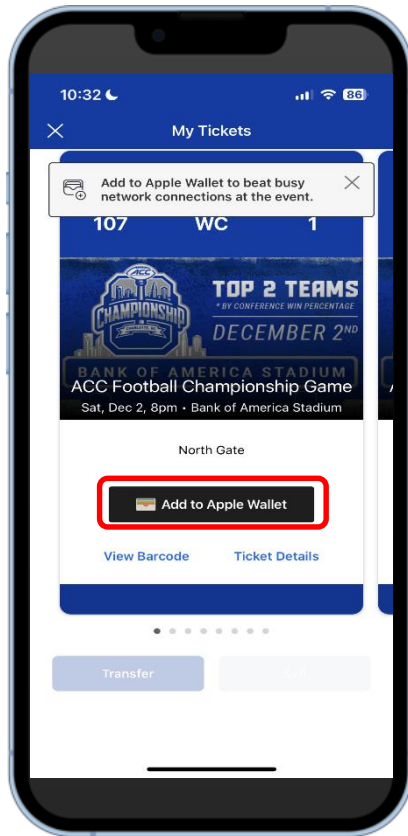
10:32

86

My Tickets

Add to Apple Wallet to beat busy network connections at the event.

107 WC 1

ACC CHAMPIONSHIP

TOP 2 TEAMS
* BY CONFERENCE WIN PERCENTAGE
DECEMBER 2ND

BANK OF AMERICA STADIUM

ACC Football Championship Game
Sat, Dec 2, 8pm • Bank of America Stadium

North Gate

Add to Apple Wallet

View Barcode Ticket Details

Transfer

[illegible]